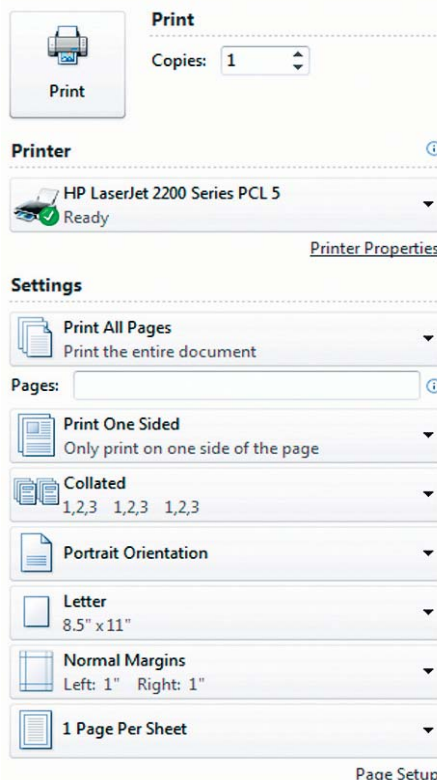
Print

Print

Copies: 1

Printer

HP LaserJet 2200 Series PCL 5
Ready

Printer Properties

Settings

Print All Pages
Print the entire document

Pages:

Print One Sided
Only print on one side of the page

Collated
1,2,3 1,2,3 1,2,3

Portrait Orientation

Letter
8.5" x 11"

Normal Margins
Left: 1" Right: 1"

1 Page Per Sheet

Page Setup